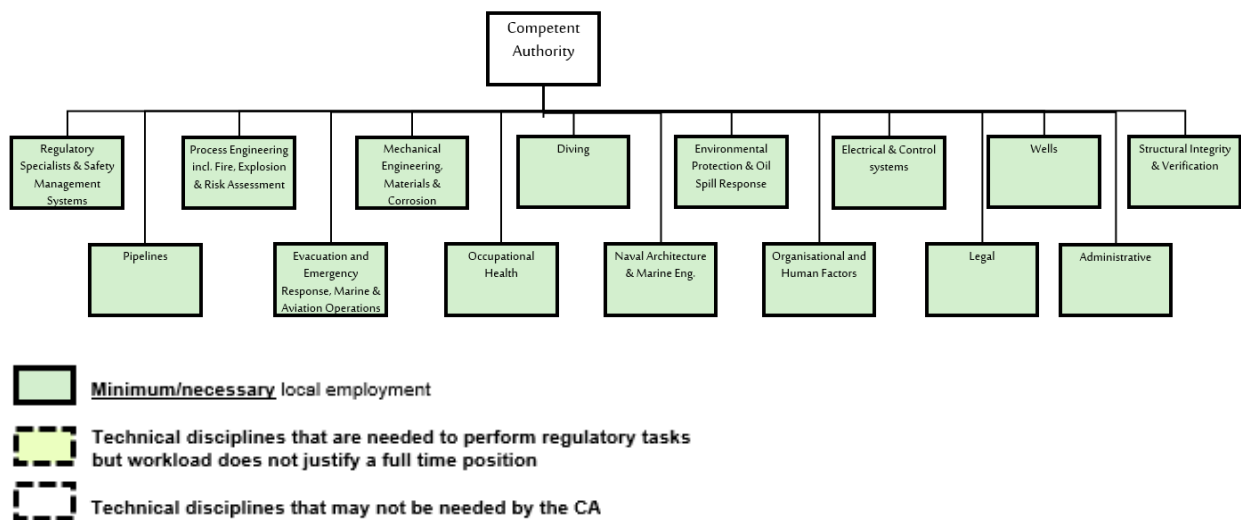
Competent Authority

Regulatory Specialists & Safety Management Systems

Process Engineering incl. Fire, Explosion & Risk Assessment

Mechanical Engineering, Materials & Corrosion

Diving

Environmental Protection & Oil Spill Response

Electrical & Control systems

Wells

Structural Integrity & Verification

Pipelines

Evacuation and Emergency Response, Marine & Aviation Operations

Occupational Health

Naval Architecture & Marine Eng.

Organisational and Human Factors

Legal

Administrative

Minimum/necessary local employment

Technical disciplines that are needed to perform regulatory tasks but workload does not justify a full time position

Technical disciplines that may not be needed by the CA